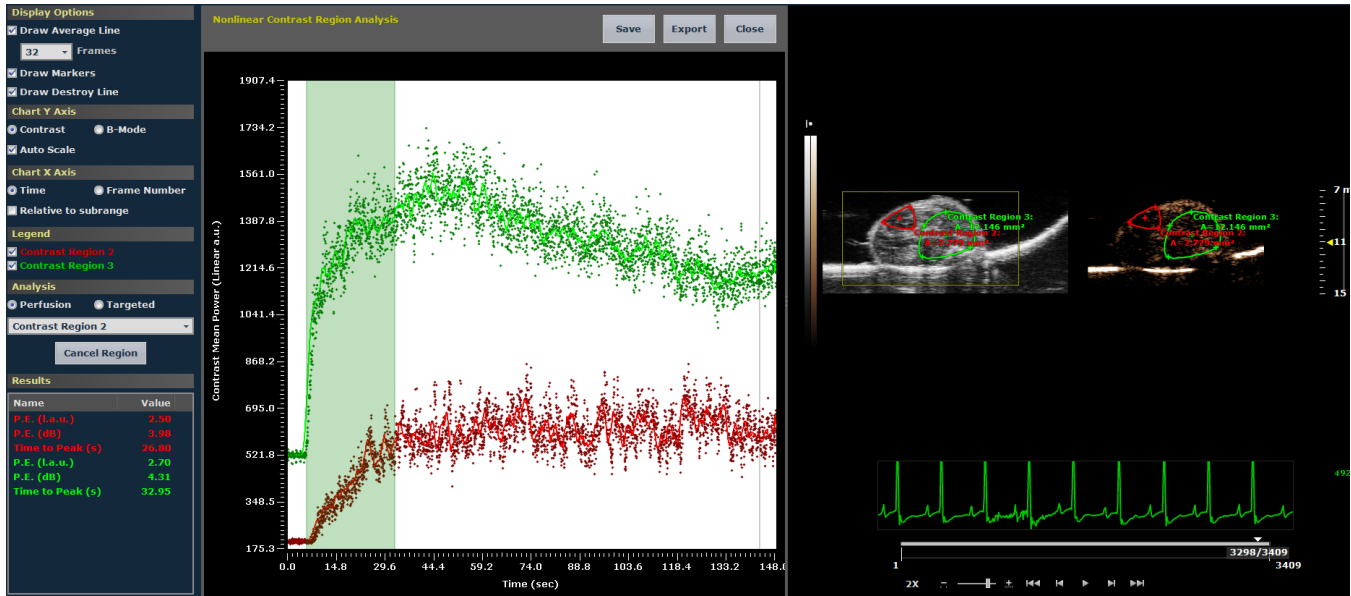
Display Options
Draw Average Line
32 Frames
Draw Markers
Draw Destroy Line
Chart Y Axis
Contrast B-Mode
Auto Scale
Chart X Axis
Time Frame Number
Relative to subrange
Legend
Contrast Region 2
Contrast Region 3
Analysis
Perfusion Targeted
Contrast Region 2
Cancel Region
Results

| Name | Value |
|---|---|
| P.E. (l.a.u.) | 2.50 |
| P.E. (dB) | 3.98 |
| Time to Peak (s) | 26.80 |
| P.E. (l.a.u.) | 2.70 |
| P.E. (dB) | 4.31 |
| Time to Peak (s) | 32.95 |

Nonlinear Contrast Region Analysis
Save Export Close

1907.4
1734.2
1561.0
1387.8
1214.6
1041.4
868.2
695.0
521.8
348.5
175.3
Contrast Mean Power (Linear a.u.)
0.0 14.8 29.6 44.4 59.2 74.0 88.8 103.6 118.4 133.2 148.0
Time (sec)

Contrast Region 3:
A= 12.146 mm²
Contrast Region 2:
A= 2.773 mm²
Contrast Region 3:
A= 12.146 mm²
Contrast Region 2:
A= 2.773 mm²
7 m
11
15
492
3298/3409
1
3409
2X